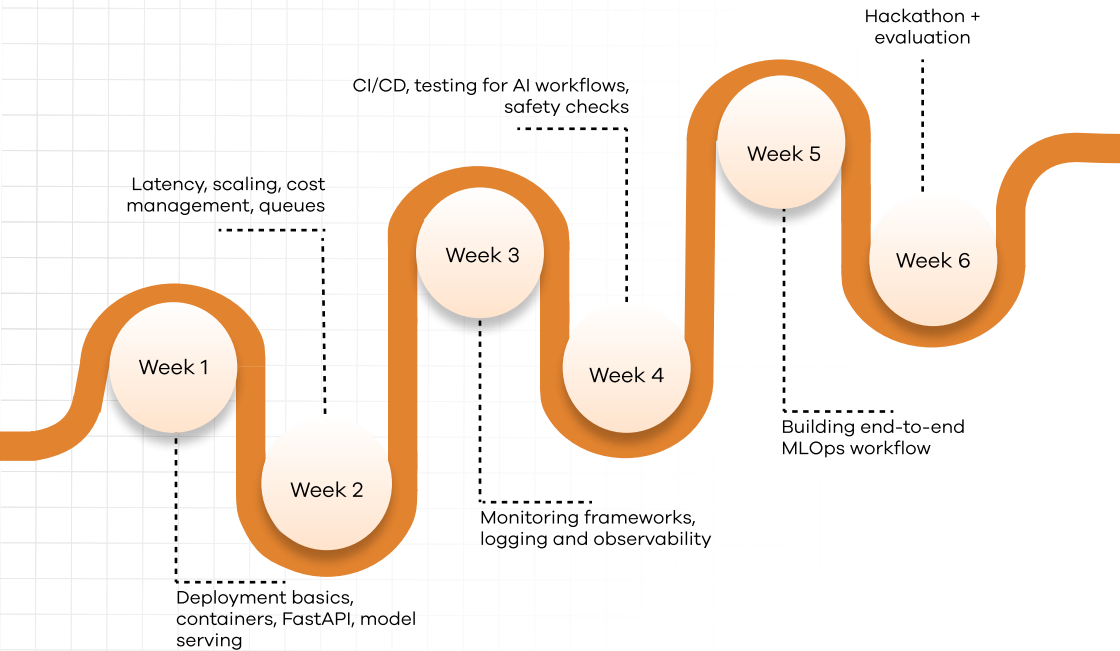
Hackathon + evaluation

CI/CD, testing for AI workflows, safety checks

Latency, scaling, cost management, queues

Week 5

Week 3

Week 6

Week 1

Week 4

Week 2

Building end-to-end MLOps workflow

Monitoring frameworks, logging and observability

Deployment basics, containers, FastAPI, model serving